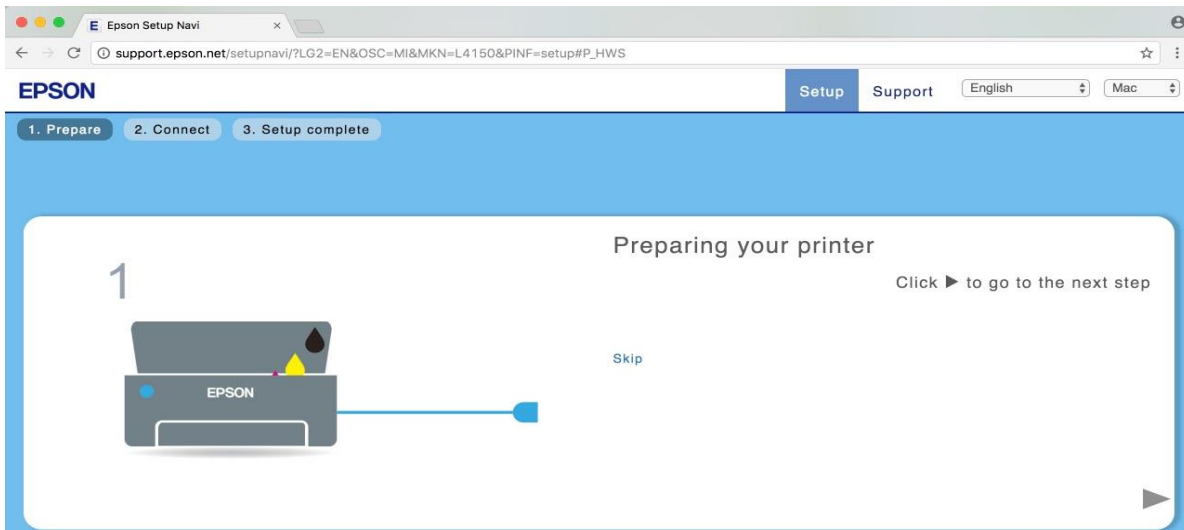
E Epson Setup Navi ×

support.epson.net/setupnavi/?LG2=EN&OSC=MI&MKN=L4150&PINF=setup#P_HWS

EPSON

Setup Support English Mac

1. Prepare 2. Connect 3. Setup complete

1

EPSON

Preparing your printer

Click ▶ to go to the next step

Skip